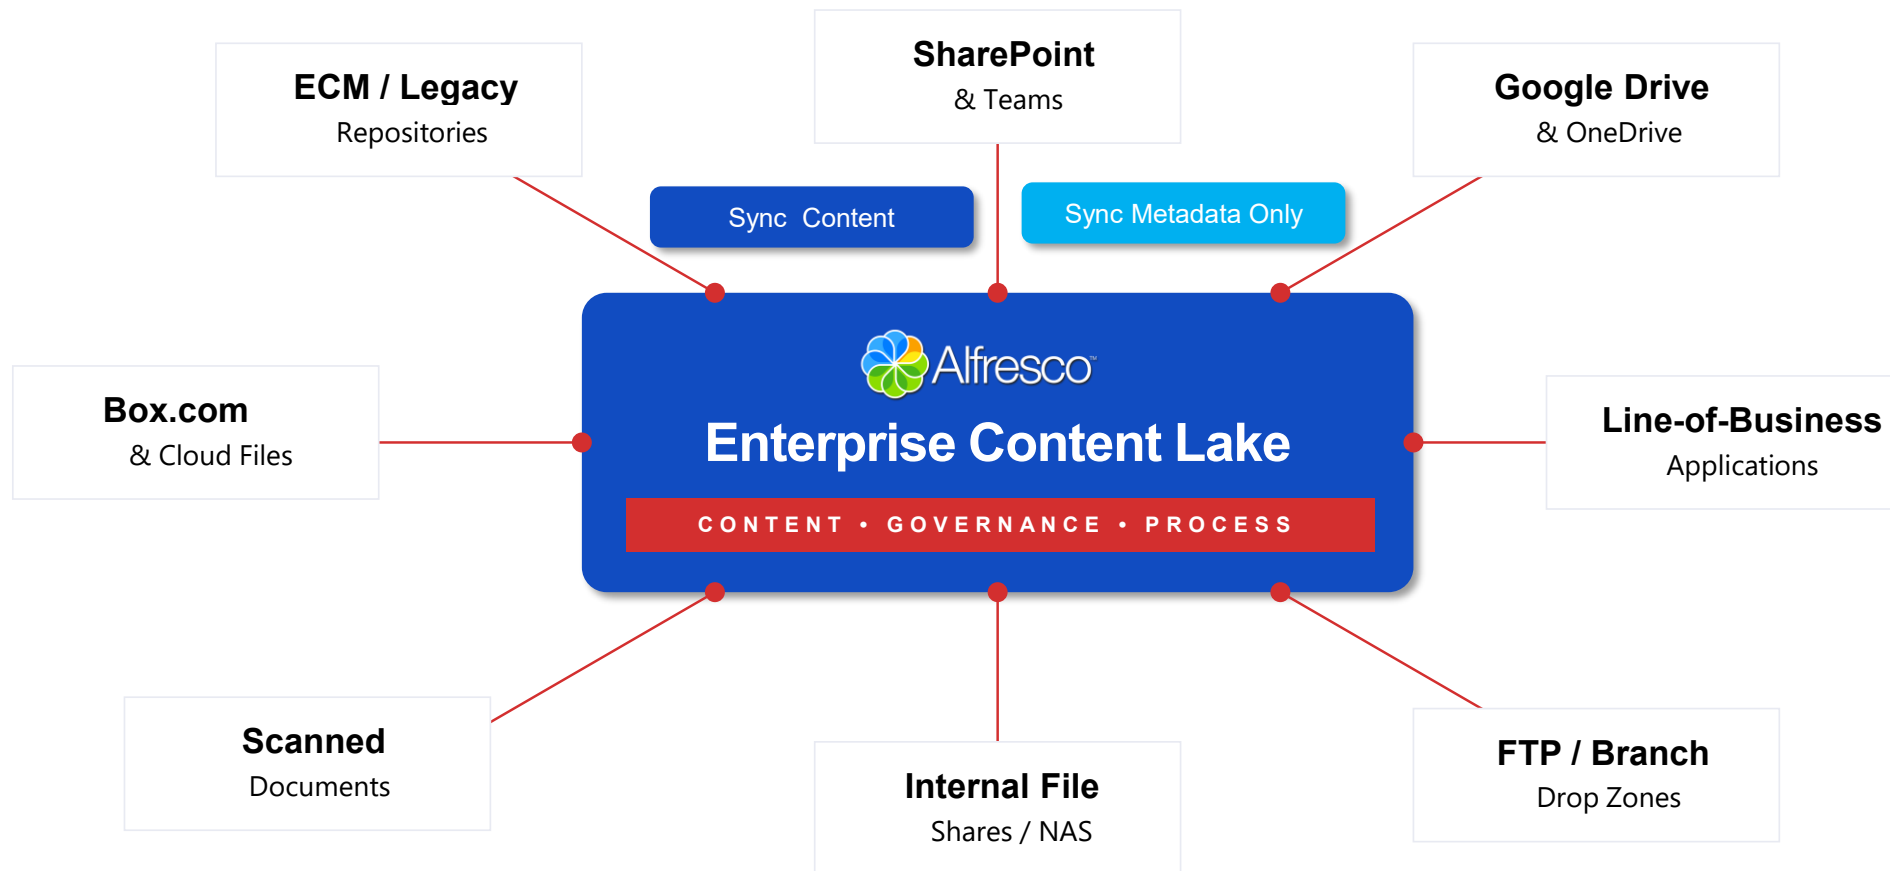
ECM / Legacy
Repositories

SharePoint
& Teams

Google Drive
& OneDrive

Sync Content

Sync Metadata Only

Box.com
& Cloud Files

Alfresco

Enterprise Content Lake

CONTENT • GOVERNANCE • PROCESS

Line-of-Business
Applications

Scanned
Documents

Internal File
Shares / NAS

FTP / Branch
Drop Zones